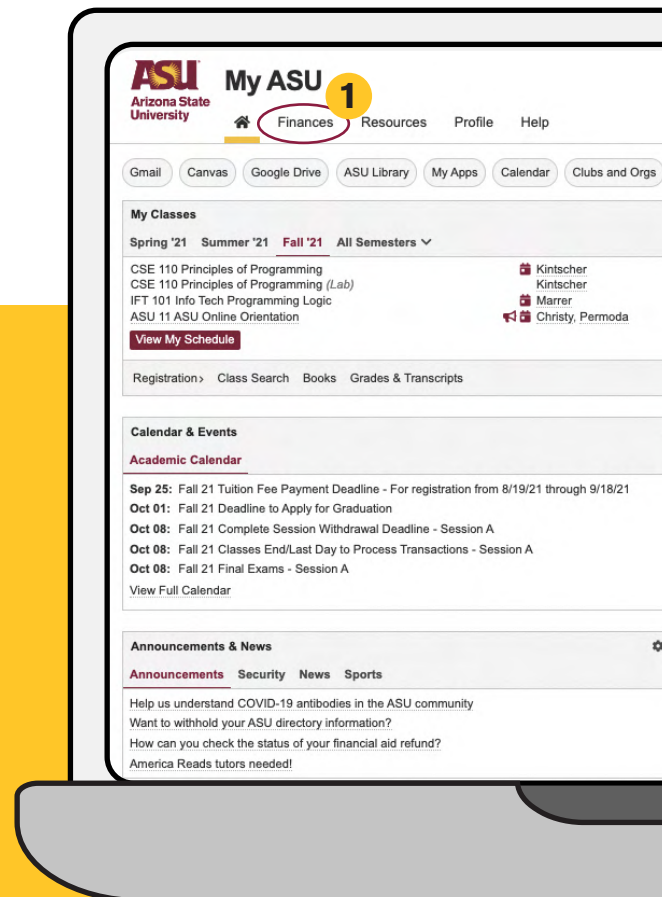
ASU Arizona State University

My ASU

1

Finances Resources Profile Help

Gmail Canvas Google Drive ASU Library My Apps Calendar Clubs and Orgs

My Classes

Spring '21 Summer '21 Fall '21 All Semesters

CSE 110 Principles of Programming Kintscher
CSE 110 Principles of Programming (Lab) Kintscher
IFT 101 Info Tech Programming Logic Marrer
ASU 11 ASU Online Orientation Christy, Permoda

View My Schedule

Registration› Class Search Books Grades & Transcripts

Calendar & Events

Academic Calendar

**Sep 25:** Fall 21 Tuition Fee Payment Deadline - For registration from 8/19/21 through 9/18/21
**Oct 01:** Fall 21 Deadline to Apply for Graduation
**Oct 08:** Fall 21 Complete Session Withdrawal Deadline - Session A
**Oct 08:** Fall 21 Classes End/Last Day to Process Transactions - Session A
**Oct 08:** Fall 21 Final Exams - Session A
View Full Calendar

Announcements & News

Announcements Security News Sports

Help us understand COVID-19 antibodies in the ASU community
Want to withhold your ASU directory information?
How can you check the status of your financial aid refund?
America Reads tutors needed!